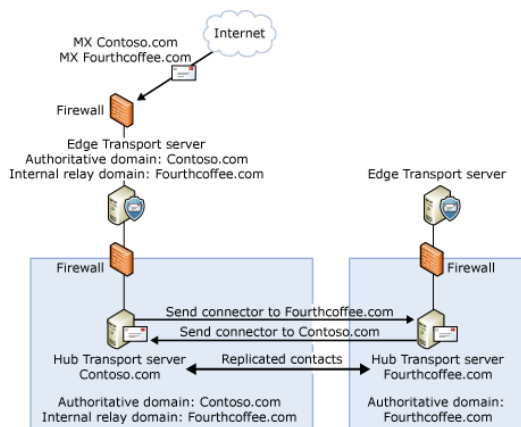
Internet

MX Contoso.com
MX Fourthcoffee.com

Firewall

Edge Transport server
Authoritative domain: Contoso.com
Internal relay domain: Fourthcoffee.com

Edge Transport server

Firewall

Firewall

Send connector to Fourthcoffee.com

Send connector to Contoso.com

Hub Transport server
Contoso.com

Replicated contacts

Hub Transport server
Fourthcoffee.com

Authoritative domain: Contoso.com
Internal relay domain: Fourthcoffee.com

Authoritative domain:
Fourthcoffee.com